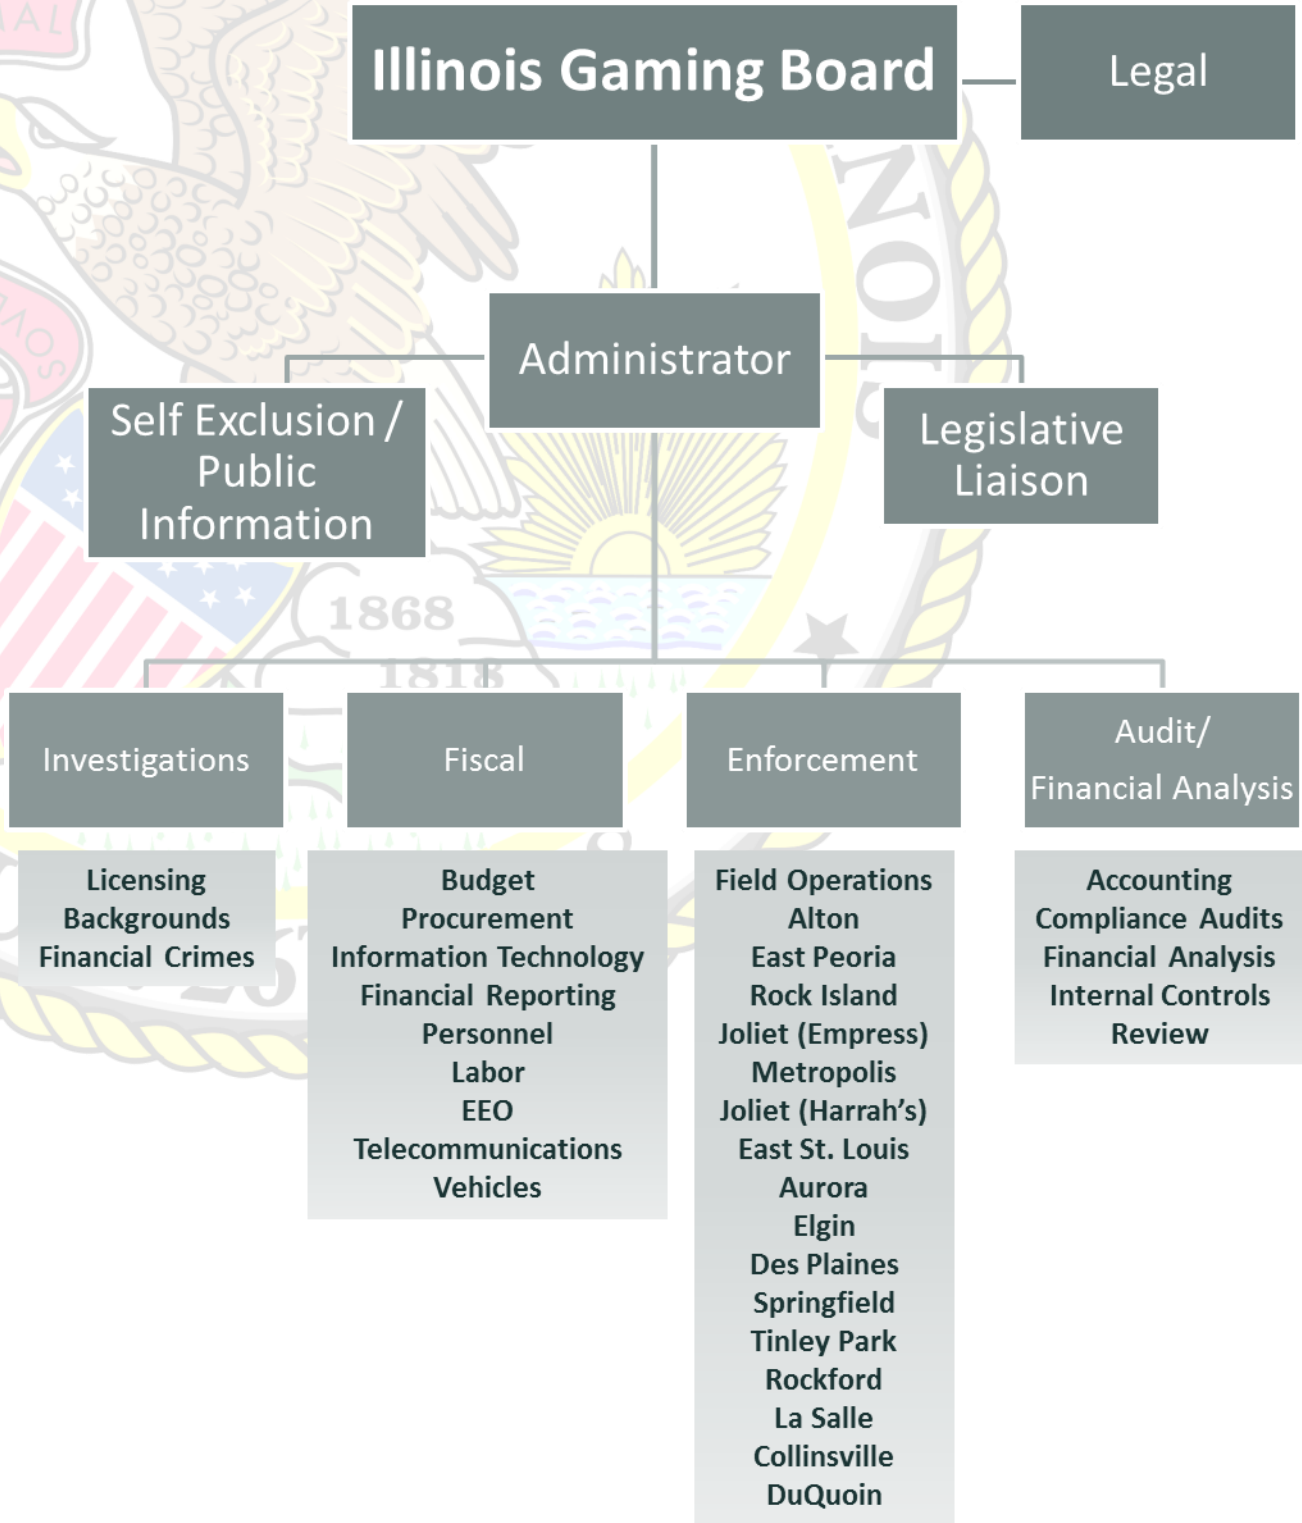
Illinois Gaming Board

Legal

Administrator

Self Exclusion / Public Information

Legislative Liaison

1868

1818

Investigations

Fiscal

Enforcement

Audit/ Financial Analysis

Licensing
Backgrounds
Financial Crimes

Budget
Procurement
Information Technology
Financial Reporting
Personnel
Labor
EEO
Telecommunications
Vehicles

Field Operations
Alton
East Peoria
Rock Island
Joliet (Empress)
Metropolis
Joliet (Harrah's)
East St. Louis
Aurora
Elgin
Des Plaines
Springfield
Tinley Park
Rockford
La Salle
Collinsville
DuQuoin

Accounting
Compliance Audits
Financial Analysis
Internal Controls
Review